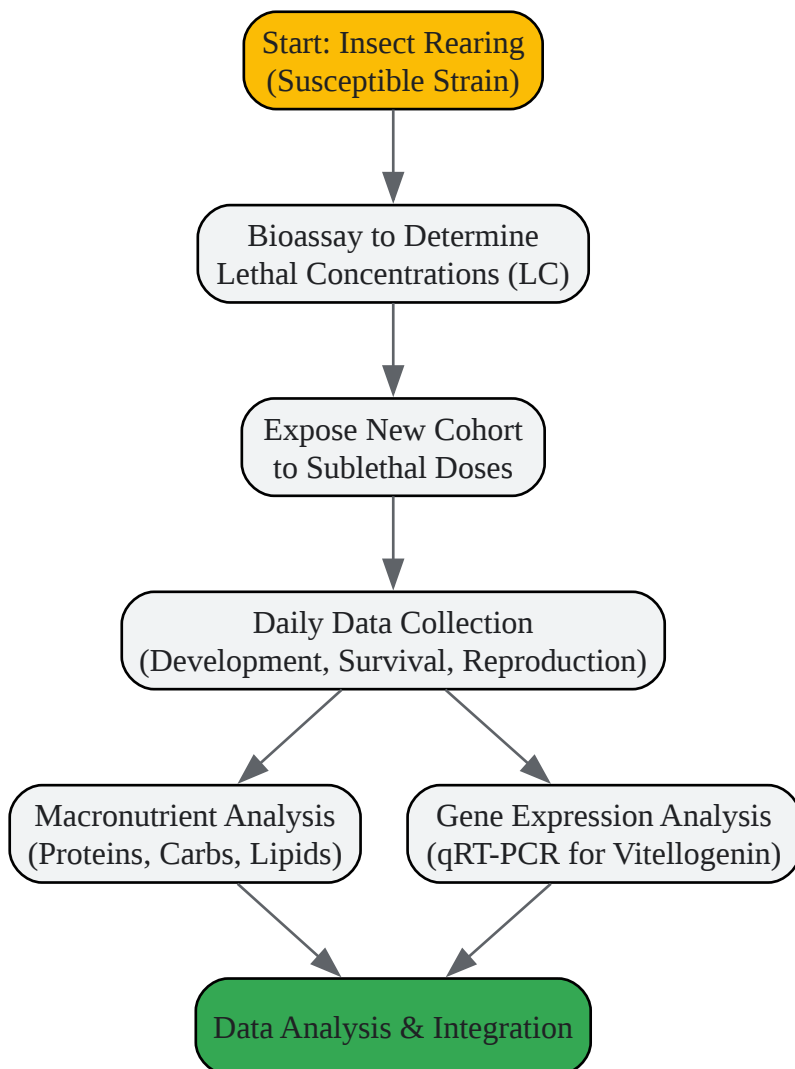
Start: Insect Rearing
(Susceptible Strain)

Bioassay to Determine
Lethal Concentrations (LC)

Expose New Cohort
to Sublethal Doses

Daily Data Collection
(Development, Survival, Reproduction)

Macronutrient Analysis
(Proteins, Carbs, Lipids)

Gene Expression Analysis
(qRT-PCR for Vitellogenin)

Data Analysis & Integration